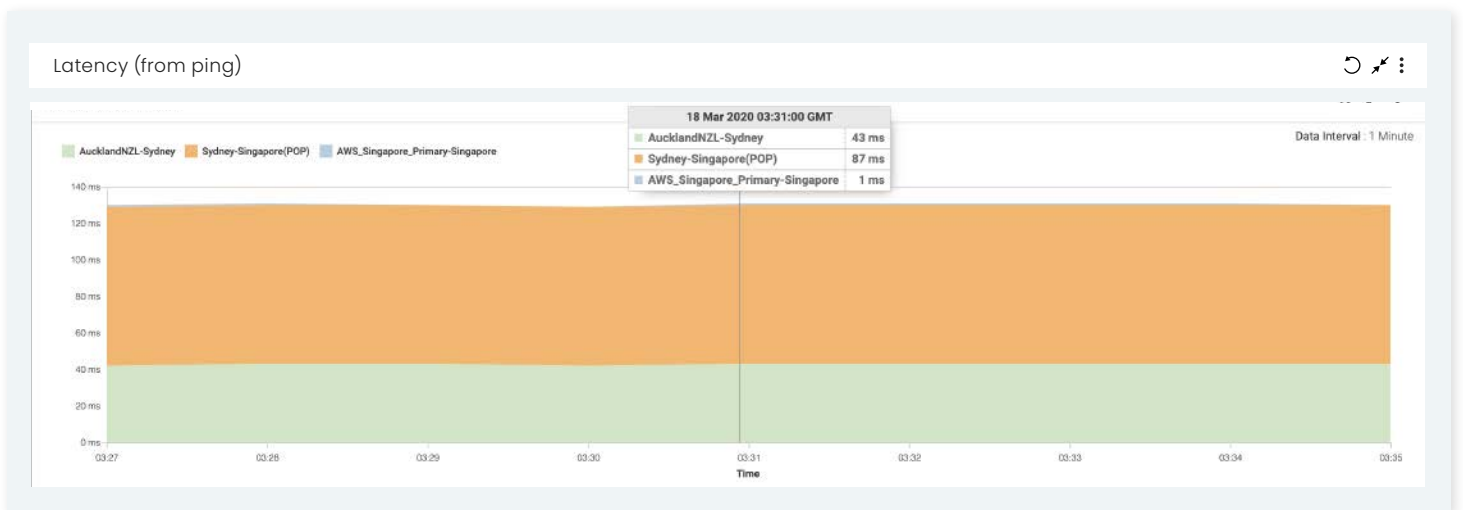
Latency (from ping)

AucklandNZL-Sydney Sydney-Singapore(POP) AWS_Singapore_Primary-Singapore

18 Mar 2020 03:31:00 GMT

| | |
|---|---|
| AucklandNZL-Sydney | 43 ms |
| Sydney-Singapore(POP) | 87 ms |
| AWS_Singapore_Primary-Singapore | 1 ms |

Data Interval : 1 Minute

140 ms
120 ms
100 ms
80 ms
60 ms
40 ms
20 ms
0 ms

03:27 03:28 03:29 03:30 03:31 03:32 03:33 03:34 03:35

Time